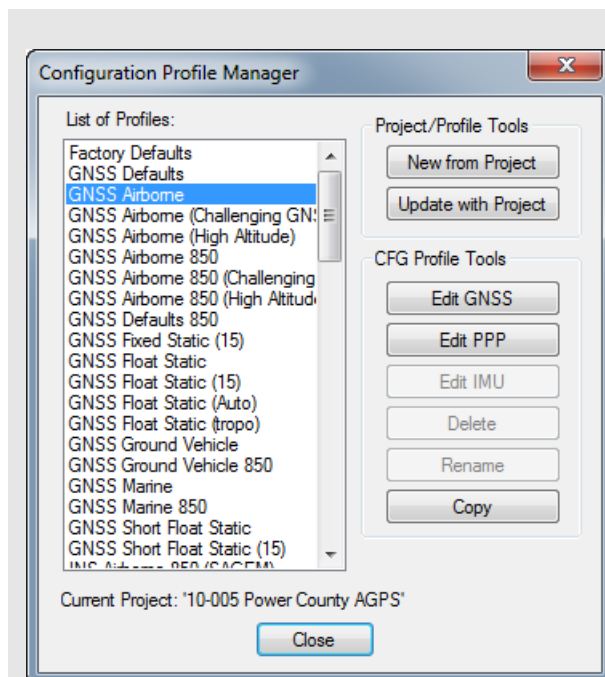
Configuration Profile Manager

List of Profiles:

Factory Defaults
GNSS Defaults
GNSS Airborne
GNSS Airborne (Challenging GN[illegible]
GNSS Airborne (High Altitude)
GNSS Airborne 850
GNSS Airborne 850 (Challenging
GNSS Airborne 850 (High Altitud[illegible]
GNSS Defaults 850
GNSS Fixed Static (15)
GNSS Float Static
GNSS Float Static (15)
GNSS Float Static (Auto)
GNSS Float Static (tropo)
GNSS Ground Vehicle
GNSS Ground Vehicle 850
GNSS Marine
GNSS Marine 850
GNSS Short Float Static
GNSS Short Float Static (15)
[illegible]

Project/Profile Tools

New from Project

Update with Project

CFG Profile Tools

Edit GNSS

Edit PPP

Edit IMU

Delete

Rename

Copy

Current Project: '10-005 Power County AGPS'

Close